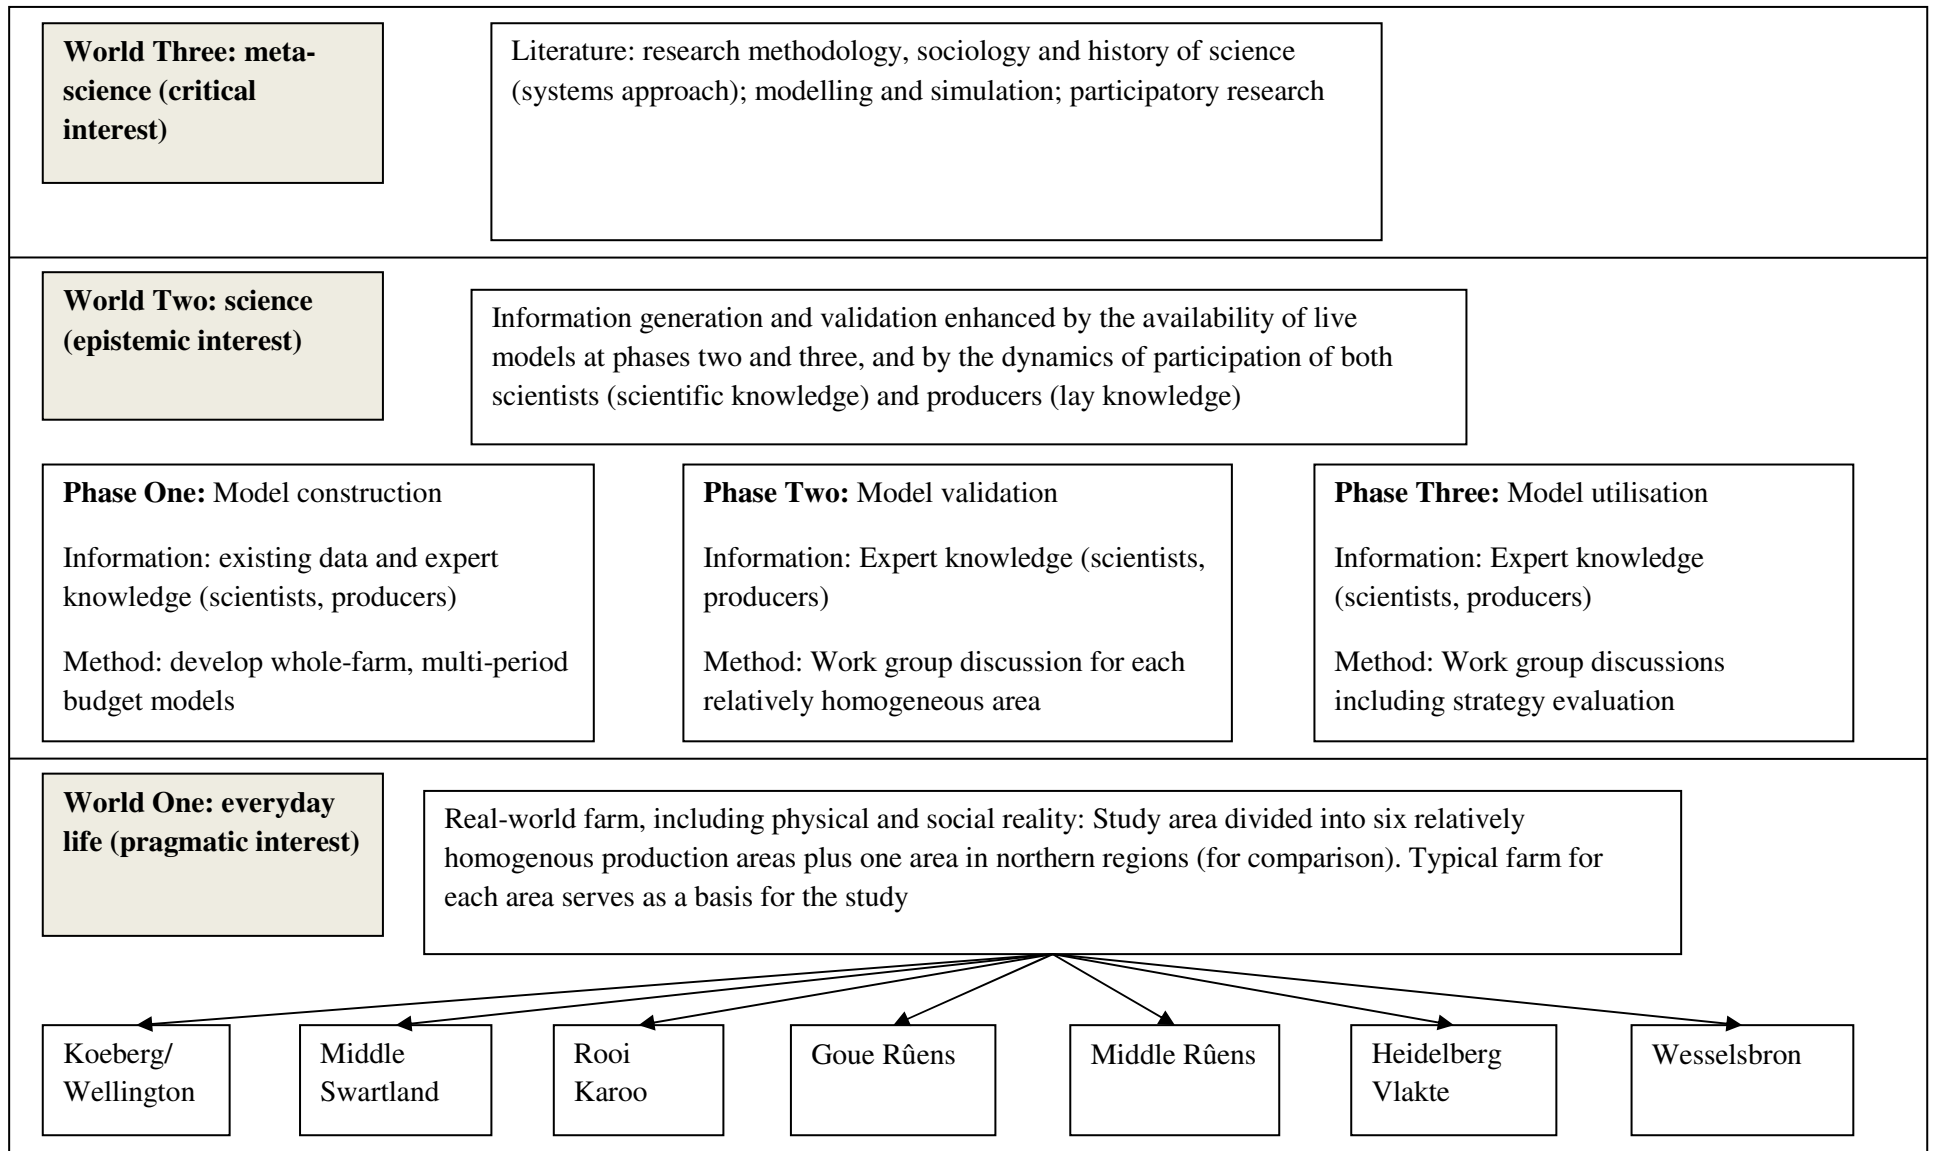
World Three: meta-science (critical interest)

Literature: research methodology, sociology and history of science (systems approach); modelling and simulation; participatory research

World Two: science (epistemic interest)

Information generation and validation enhanced by the availability of live models at phases two and three, and by the dynamics of participation of both scientists (scientific knowledge) and producers (lay knowledge)

Phase One: Model construction

Information: existing data and expert knowledge (scientists, producers)

Method: develop whole-farm, multi-period budget models

Phase Two: Model validation

Information: Expert knowledge (scientists, producers)

Method: Work group discussion for each relatively homogeneous area

Phase Three: Model utilisation

Information: Expert knowledge (scientists, producers)

Method: Work group discussions including strategy evaluation

World One: everyday life (pragmatic interest)

Real-world farm, including physical and social reality: Study area divided into six relatively homogenous production areas plus one area in northern regions (for comparison). Typical farm for each area serves as a basis for the study

Koeberg/ Wellington

Middle Swartland

Rooi Karoo

Goue Rûens

Middle Rûens

Heidelberg Vlakte

Wesselsbron